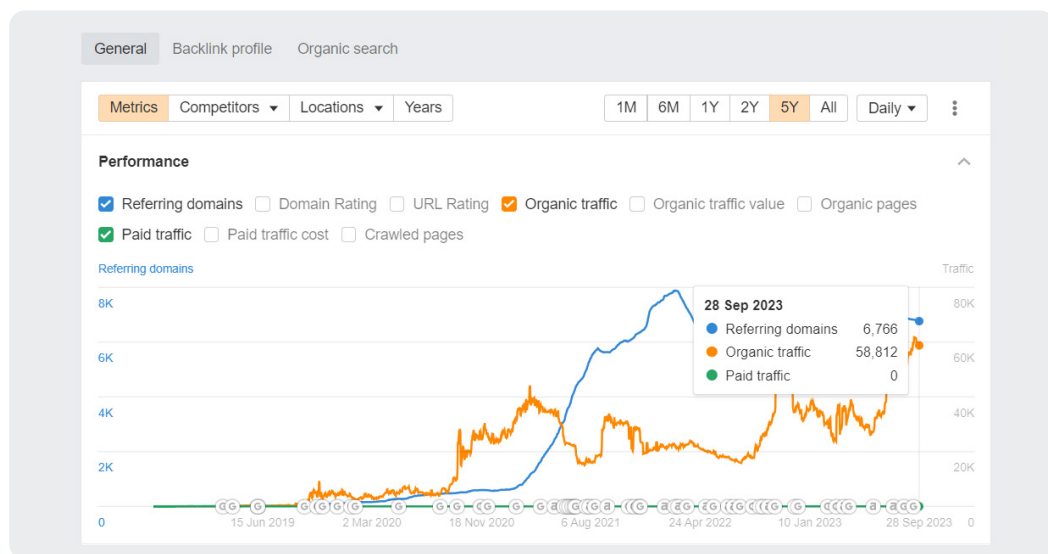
General Backlink profile Organic search

Metrics Competitors ▾ Locations ▾ Years

1M 6M 1Y 2Y 5Y All Daily ▾

Performance

Referring domains Domain Rating URL Rating Organic traffic Organic traffic value Organic pages

Paid traffic Paid traffic cost Crawled pages

Referring domains

Traffic

8K
6K
4K
2K
0

80K
60K
40K
20K
0

28 Sep 2023
Referring domains 6,766
Organic traffic 58,812
Paid traffic 0

15 Jun 2019 2 Mar 2020 18 Nov 2020 6 Aug 2021 24 Apr 2022 10 Jan 2023 28 Sep 2023